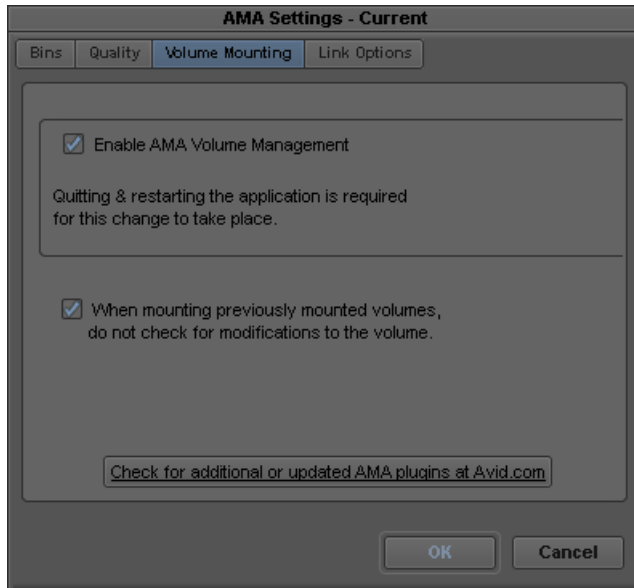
AMA Settings - Current

Bins | Quality | Volume Mounting | Link Options

Enable AMA Volume Management

Quitting & restarting the application is required for this change to take place.

When mounting previously mounted volumes, do not check for modifications to the volume.

Check for additional or updated AMA plugins at Avid.com

OK

Cancel